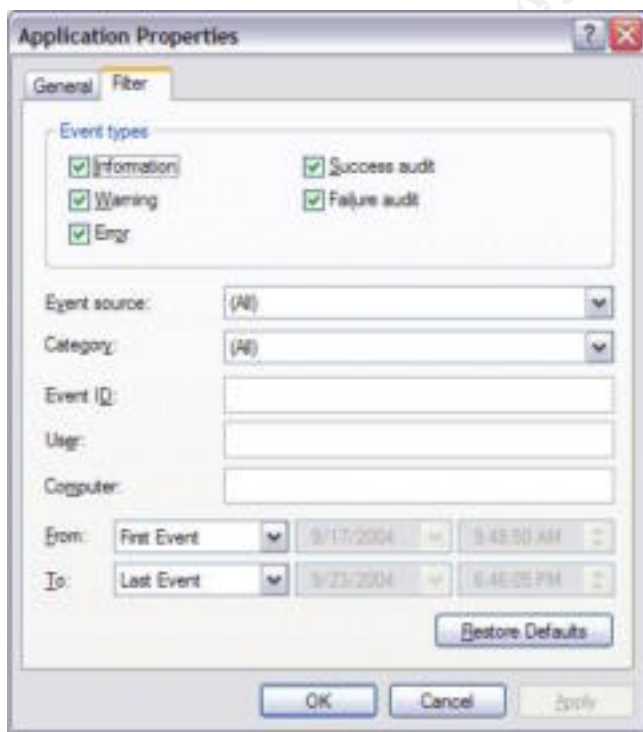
Application Properties

General Filter

Event types

Information
Warning
Error
Success audit
Failure audit

Event source: (All)

Category: (All)

Event ID:

User:

Computer:

From: First Event 9/17/2004 9:43:50 AM

To: Last Event 9/23/2004 6:46:05 PM

Restore Defaults

OK Cancel Apply